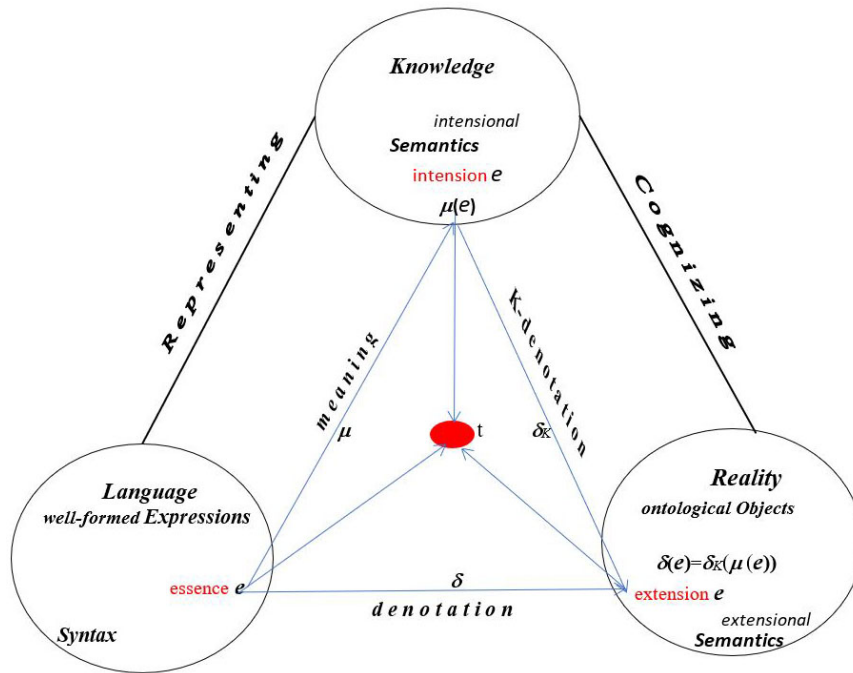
Knowledge

intensional
Semantics
intension $e$
$\mu(e)$

Representing

Cognizing

meaning
$\mu$

K-denotation
$\delta_K$

t

Language
well-formed Expressions

essence $e$

Syntax

$\delta$
denotation

Reality
ontological Objects

$\delta(e)=\delta_K(\mu(e))$

extension $e$

extensional
Semantics